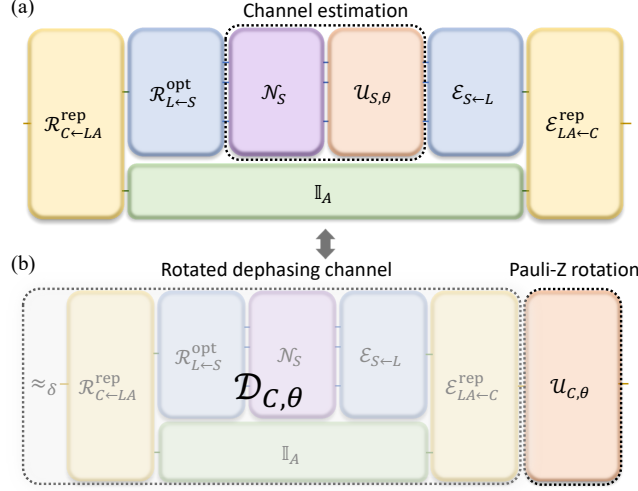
(a)

Channel estimation

$\mathcal{R}^{\text{rep}}_{C\leftarrow LA}$

$\mathcal{R}^{\text{opt}}_{L\leftarrow S}$

$\mathcal{N}_S$

$\mathcal{U}_{S,\theta}$

$\mathcal{E}_{S\leftarrow L}$

$\mathcal{E}^{\text{rep}}_{LA\leftarrow C}$

$\mathbb{I}_A$

(b)

Rotated dephasing channel

Pauli-Z rotation

$\approx_\delta$

$\mathcal{R}^{\text{rep}}_{C\leftarrow LA}$

$\mathcal{R}^{\text{opt}}_{L\leftarrow S}$

$\mathcal{N}_S$

$\mathcal{E}_{S\leftarrow L}$

$\mathcal{E}^{\text{rep}}_{LA\leftarrow C}$

$\mathcal{D}_{C,\theta}$

$\mathbb{I}_A$

$\mathcal{U}_{C,\theta}$